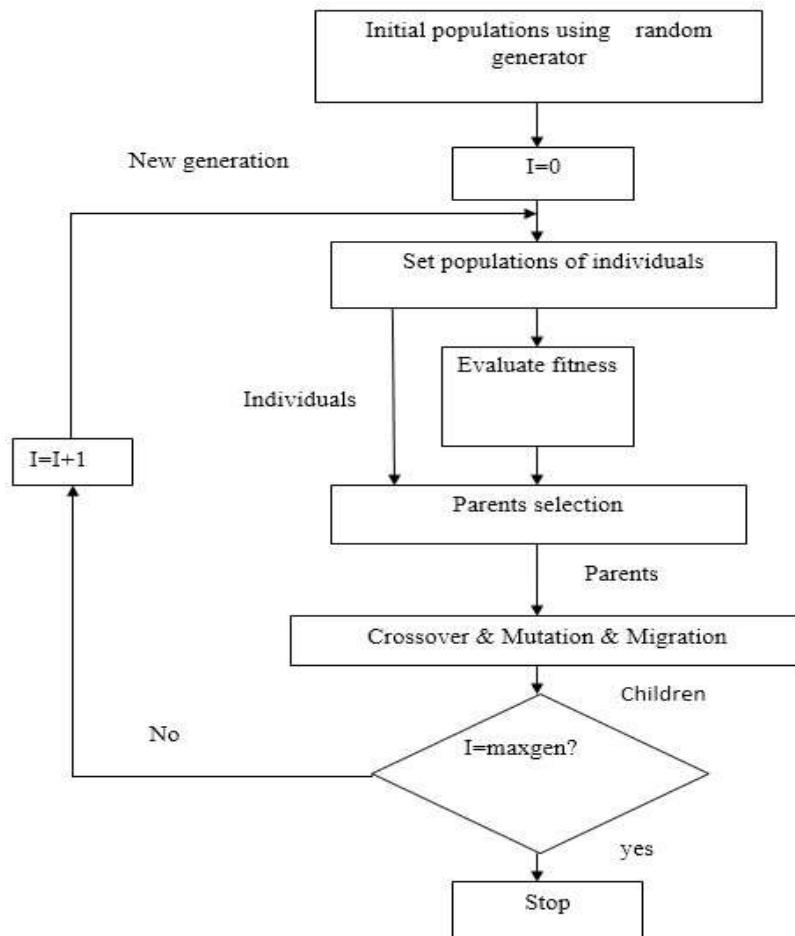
Initial populations using random generator

New generation

I=0

Set populations of individuals

Evaluate fitness

Individuals

I=I+1

Parents selection

Parents

Crossover & Mutation & Migration

Children

No

I=maxgen?

yes

Stop